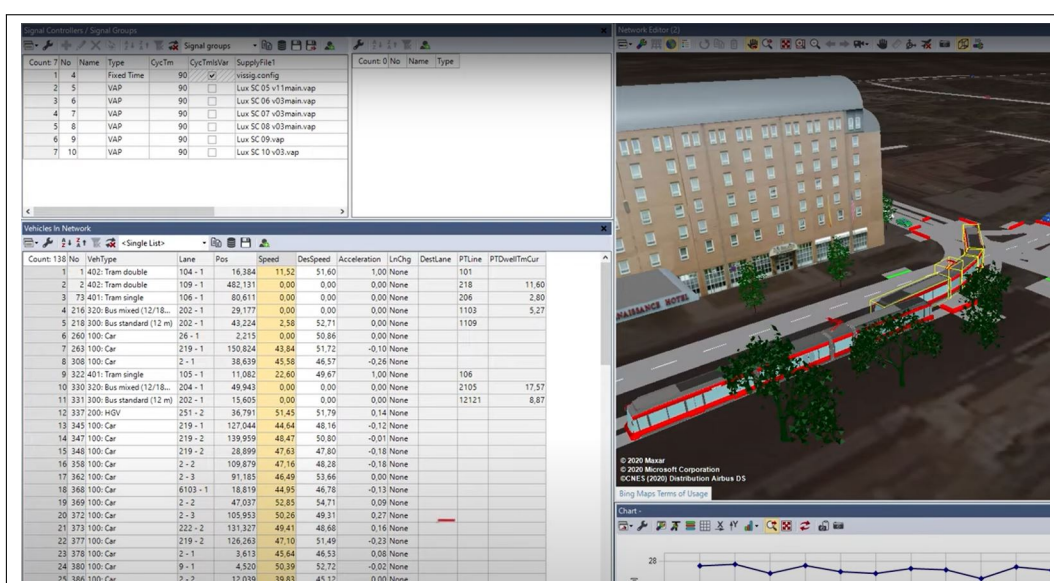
Signal Controllers / Signal Groups

Signal groups

| Count: 7 | No | Name | Type | CycTm | CycTmIsVar | SupplyFile1 |
|---|---|---|---|---|---|---|
| 1 | 4 | | Fixed Time | 90 | ☑ | vissig.config |
| 2 | 5 | | VAP | 90 | ☐ | Lux SC 05 v11main.vap |
| 3 | 6 | | VAP | 90 | ☐ | Lux SC 06 v03main.vap |
| 4 | 7 | | VAP | 90 | ☐ | Lux SC 07 v03main.vap |
| 5 | 8 | | VAP | 90 | ☐ | Lux SC 08 v03main.vap |
| 6 | 9 | | VAP | 90 | ☐ | Lux SC 09.vap |
| 7 | 10 | | VAP | 90 | ☐ | Lux SC 10 v03.vap |

| Count: 0 | No | Name | Type |
|---|---|---|---|

Vehicles In Network

<Single List>

| Count: 138 | No | VehType | Lane | Pos | Speed | DesSpeed | Acceleration | LnChg | DestLane | PTLine | PTDwellTmCur |
|---|---|---|---|---|---|---|---|---|---|---|---|
| 1 | 1 | 402: Tram double | 104 - 1 | 16,384 | 11,52 | 51,60 | 1,00 | None | | 101 | |
| 2 | 2 | 402: Tram double | 109 - 1 | 482,131 | 0,00 | 0,00 | 0,00 | None | | 218 | 11,60 |
| 3 | 73 | 401: Tram single | 106 - 1 | 80,611 | 0,00 | 0,00 | 0,00 | None | | 206 | 2,80 |
| 4 | 216 | 320: Bus mixed (12/18... | 202 - 1 | 29,177 | 0,00 | 0,00 | 0,00 | None | | 1103 | 5,27 |
| 5 | 218 | 300: Bus standard (12 m) | 202 - 1 | 43,224 | 2,58 | 52,71 | 0,00 | None | | 1109 | |
| 6 | 260 | 100: Car | 26 - 1 | 2,215 | 0,00 | 50,86 | 0,00 | None | | | |
| 7 | 263 | 100: Car | 219 - 1 | 150,824 | 43,84 | 51,72 | -0,10 | None | | | |
| 8 | 308 | 100: Car | 2 - 1 | 38,639 | 45,58 | 46,57 | -0,26 | None | | | |
| 9 | 322 | 401: Tram single | 105 - 1 | 11,082 | 22,60 | 49,67 | 1,00 | None | | 106 | |
| 10 | 330 | 320: Bus mixed (12/18... | 204 - 1 | 49,943 | 0,00 | 0,00 | 0,00 | None | | 2105 | 17,57 |
| 11 | 331 | 300: Bus standard (12 m) | 202 - 1 | 15,605 | 0,00 | 0,00 | 0,00 | None | | 12121 | 8,87 |
| 12 | 337 | 200: HGV | 251 - 2 | 36,791 | 51,45 | 51,79 | 0,14 | None | | | |
| 13 | 345 | 100: Car | 219 - 1 | 127,044 | 44,64 | 48,16 | -0,12 | None | | | |
| 14 | 347 | 100: Car | 219 - 2 | 139,959 | 48,47 | 50,80 | -0,01 | None | | | |
| 15 | 348 | 100: Car | 219 - 2 | 28,899 | 47,63 | 47,80 | -0,18 | None | | | |
| 16 | 358 | 100: Car | 2 - 2 | 109,879 | 47,16 | 48,28 | -0,18 | None | | | |
| 17 | 362 | 100: Car | 2 - 3 | 91,185 | 46,49 | 53,66 | 0,00 | None | | | |
| 18 | 368 | 100: Car | 6103 - 1 | 18,819 | 44,95 | 46,78 | -0,13 | None | | | |
| 19 | 369 | 100: Car | 2 - 2 | 47,037 | 52,85 | 54,71 | 0,09 | None | | | |
| 20 | 372 | 100: Car | 2 - 3 | 105,953 | 50,26 | 49,31 | 0,27 | None | | | |
| 21 | 373 | 100: Car | 222 - 2 | 131,327 | 49,41 | 48,68 | 0,16 | None | | | |
| 22 | 377 | 100: Car | 219 - 2 | 126,263 | 47,10 | 51,49 | -0,23 | None | | | |
| 23 | 378 | 100: Car | 2 - 1 | 3,613 | 45,64 | 46,53 | 0,08 | None | | | |
| 24 | 380 | 100: Car | 9 - 1 | 4,520 | 50,39 | 52,72 | -0,02 | None | | | |
| 25 | 386 | 100: Car | 2 - 2 | 12,039 | 39,83 | 45,12 | 0,00 | None | | | |

Network Editor (2)

NAISSANCE HOTEL

© 2020 Maxar
© 2020 Microsoft Corporation
©CNES (2020) Distribution Airbus DS

Bing Maps Terms of Usage

Chart -

28